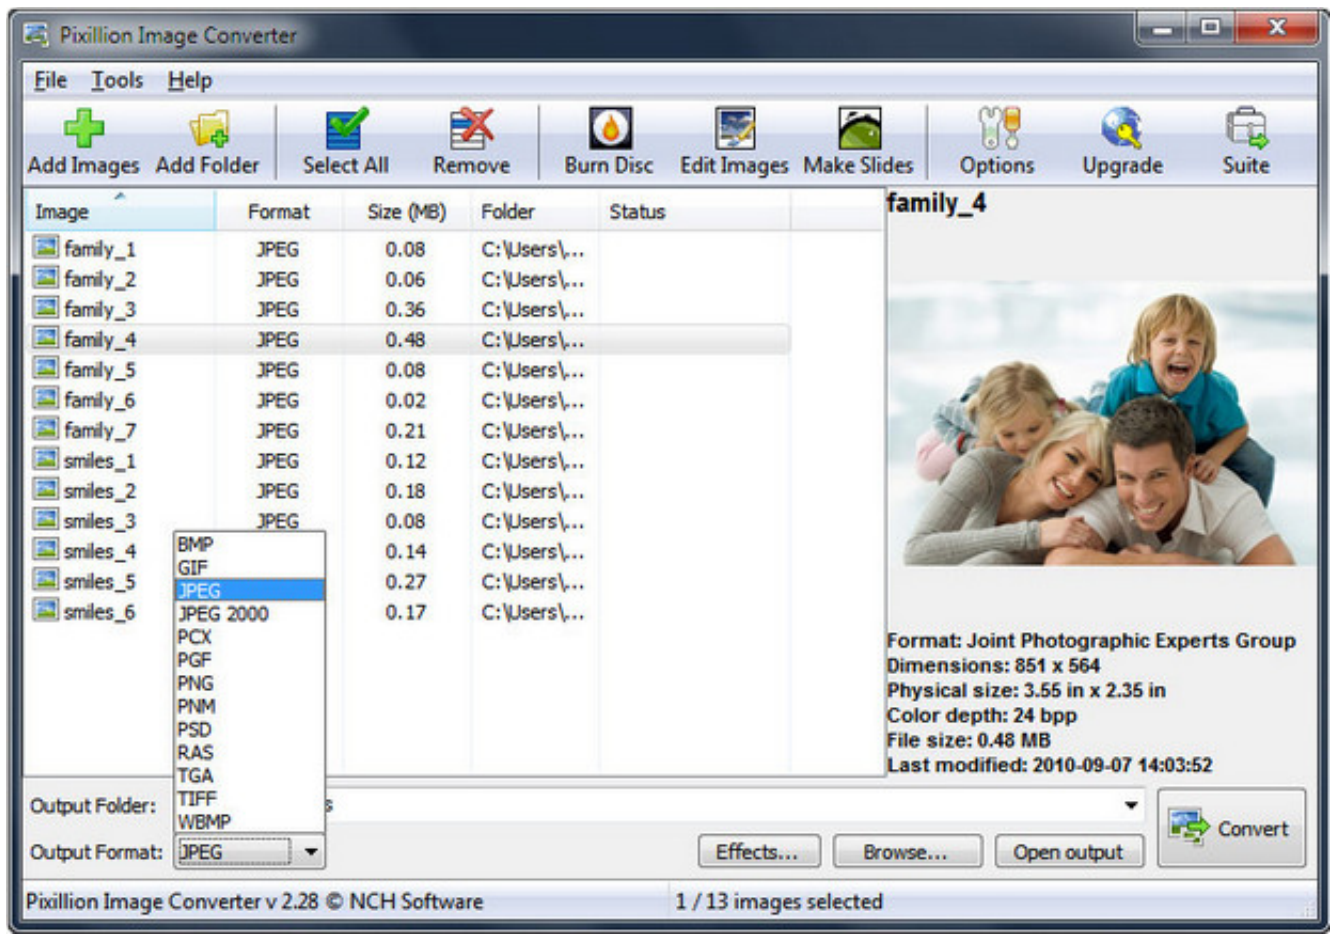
Pixillion Image Converter

File Tools Help

Add Images Add Folder Select All Remove Burn Disc Edit Images Make Slides Options Upgrade Suite

| Image | Format | Size (MB) | Folder | Status |
|---|---|---|---|---|
| family_1 | JPEG | 0.08 | C:\Users\... | |
| family_2 | JPEG | 0.06 | C:\Users\... | |
| family_3 | JPEG | 0.36 | C:\Users\... | |
| family_4 | JPEG | 0.48 | C:\Users\... | |
| family_5 | JPEG | 0.08 | C:\Users\... | |
| family_6 | JPEG | 0.02 | C:\Users\... | |
| family_7 | JPEG | 0.21 | C:\Users\... | |
| smiles_1 | JPEG | 0.12 | C:\Users\... | |
| smiles_2 | JPEG | 0.18 | C:\Users\... | |
| smiles_3 | JPEG | 0.08 | C:\Users\... | |
| smiles_4 | | 0.14 | C:\Users\... | |
| smiles_5 | | 0.27 | C:\Users\... | |
| smiles_6 | | 0.17 | C:\Users\... | |

BMP
GIF
JPEG
JPEG 2000
PCX
PGF
PNG
PNM
PSD
RAS
TGA
TIFF
WBMP

family_4

Format: Joint Photographic Experts Group
Dimensions: 851 x 564
Physical size: 3.55 in x 2.35 in
Color depth: 24 bpp
File size: 0.48 MB
Last modified: 2010-09-07 14:03:52

Output Folder: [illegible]s

Output Format: JPEG

Effects... Browse... Open output Convert

Pixillion Image Converter v 2.28 © NCH Software 1 / 13 images selected